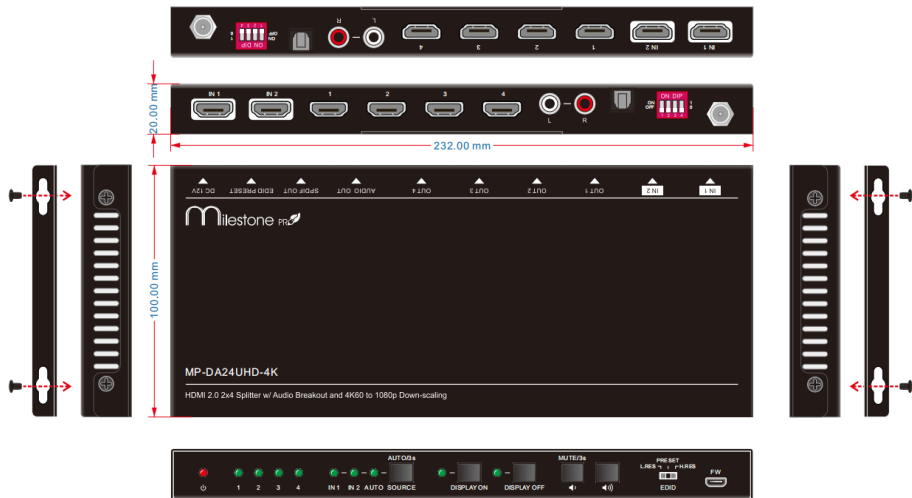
IN 1
IN 2
1
2
3
4
L
R
ON DIP
ON
OFF
1 2 3 4
20.00 mm
232.00 mm
100.00 mm
DC 12V
EDID PRESET
SPDIF OUT
AUDIO OUT
OUT 4
OUT 3
OUT 2
OUT 1
IN 2
IN 1
Milestone PRO
MP-DA24UHD-4K
HDMI 2.0 2x4 Splitter w/ Audio Breakout and 4K60 to 1080p Down-scaling
1
2
3
4
IN 1
IN 2
AUTO
AUTO/3s
SOURCE
DISPLAY ON
DISPLAY OFF
MUTE/3s
PRESET
L.RES
H.RES
EDID
FW